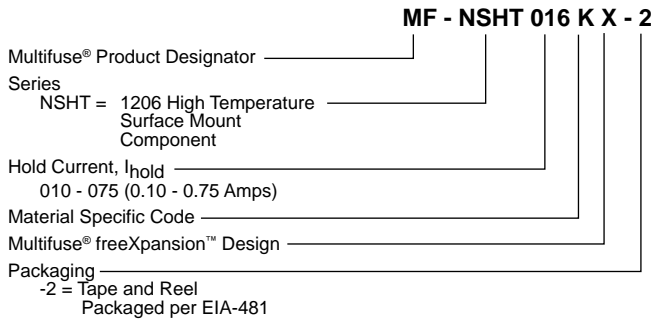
MF - NSHT 016 K X - 2

Multifuse® Product Designator

Series
NSHT = 1206 High Temperature Surface Mount Component

Hold Current, $I_{hold}$
010 - 075 (0.10 - 0.75 Amps)

Material Specific Code

Multifuse® freeXpansion™ Design

Packaging
-2 = Tape and Reel Packaged per EIA-481